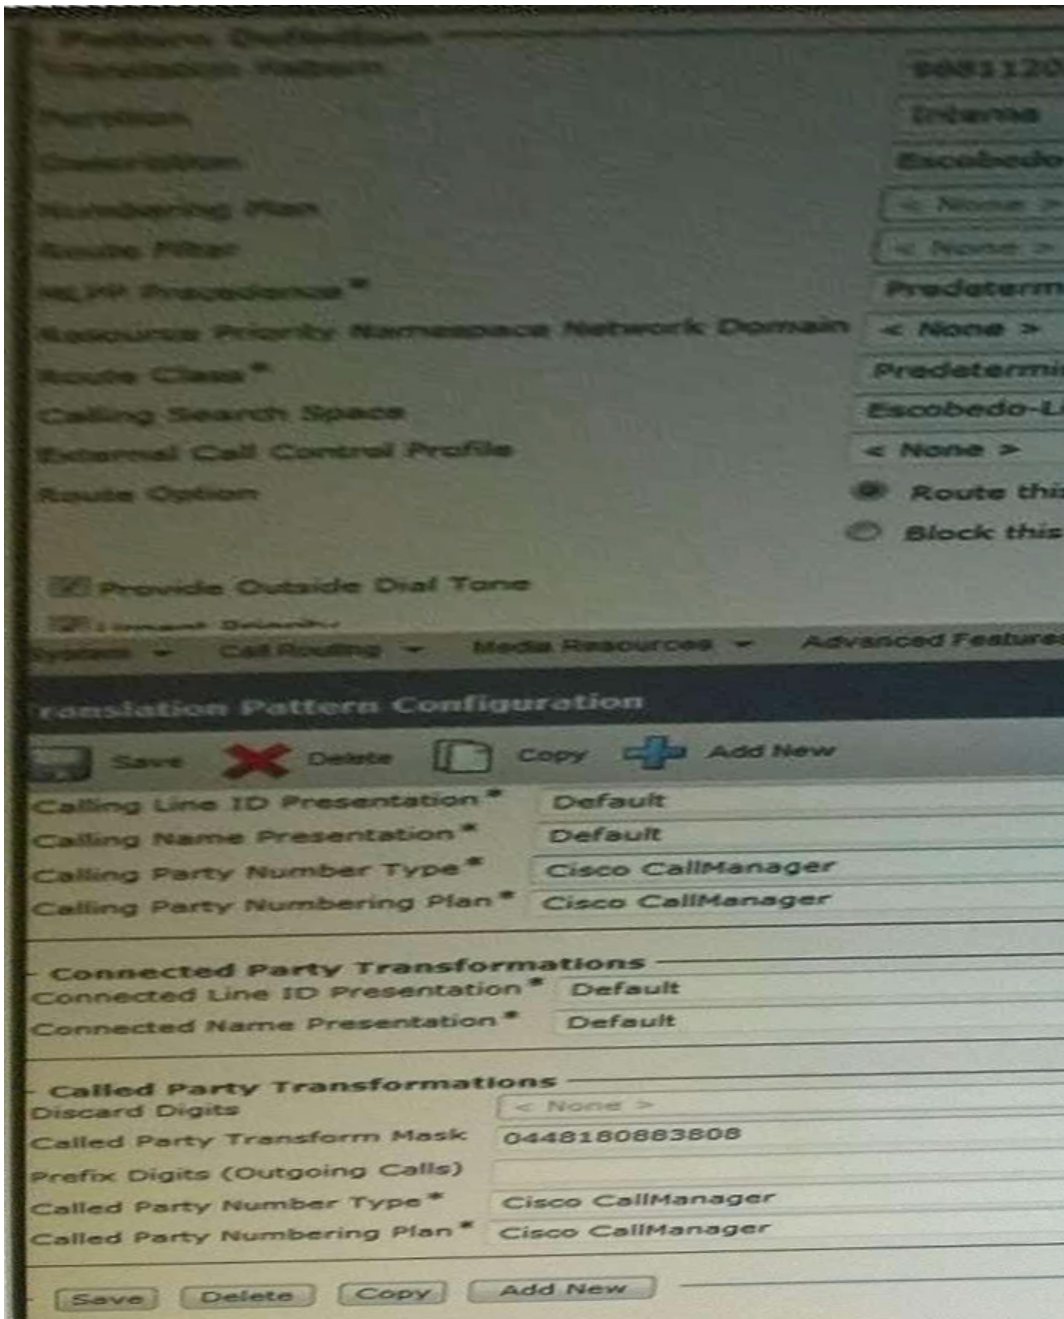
Pattern Definition
Translation Pattern 90811120
Partition Interna
Description Escobedo
Numbering Plan < None >
Route Filter < None >
MLPP Precedence* Predeterm
Resource Priority Namespace Network Domain < None >
Route Class* Predetermi
Calling Search Space Escobedo-L
External Call Control Profile < None >
Route Option Route thi
Block this

Provide Outside Dial Tone
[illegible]

System Call Routing Media Resources Advanced Features

Translation Pattern Configuration

Save Delete Copy Add New

Calling Line ID Presentation* Default
Calling Name Presentation* Default
Calling Party Number Type* Cisco CallManager
Calling Party Numbering Plan* Cisco CallManager

Connected Party Transformations
Connected Line ID Presentation* Default
Connected Name Presentation* Default

Called Party Transformations
Discard Digits < None >
Called Party Transform Mask 0448180883808
Prefix Digits (Outgoing Calls)
Called Party Number Type* Cisco CallManager
Called Party Numbering Plan* Cisco CallManager

Save Delete Copy Add New